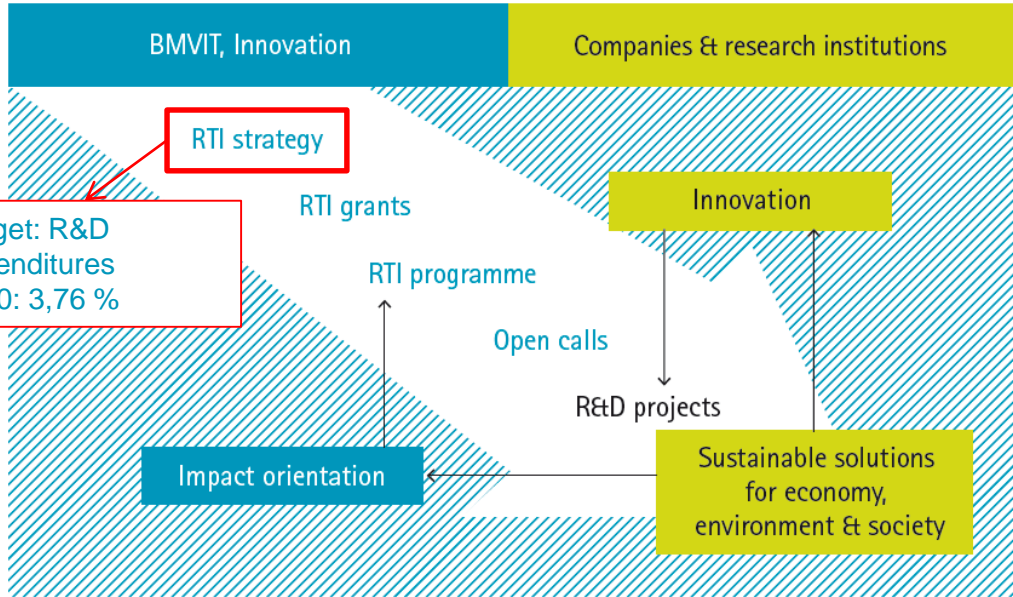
BMVIT, Innovation

Companies & research institutions

RTI strategy

get: R&D enditures 0: 3,76 %

RTI grants

RTI programme

Open calls

Innovation

R&D projects

Impact orientation

Sustainable solutions for economy, environment & society